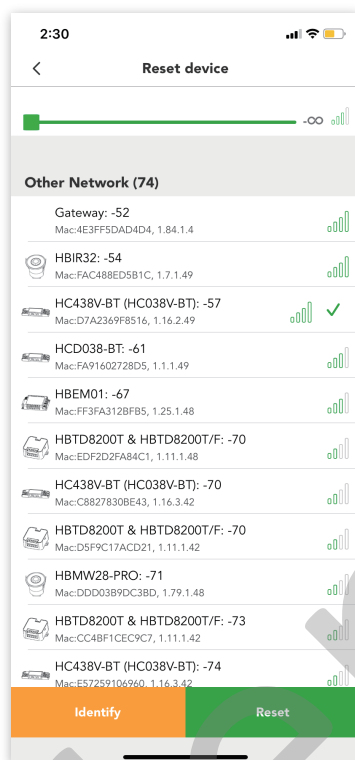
2:30

Reset device

-∞

Other Network (74)

Gateway: -52
Mac:4E3FF5DAD4D4, 1.84.1.4

HBIR32: -54
Mac:FAC488ED5B1C, 1.7.1.49

HC438V-BT (HC038V-BT): -57
Mac:D7A2369F8516, 1.16.2.49

HCD038-BT: -61
Mac:FA91602728D5, 1.1.1.49

HBEM01: -67
Mac:FF3FA312BFB5, 1.25.1.48

HBTD8200T & HBTD8200T/F: -70
Mac:EDF2D2FA84C1, 1.11.1.48

HC438V-BT (HC038V-BT): -70
Mac:C8827830BE43, 1.16.3.42

HBTD8200T & HBTD8200T/F: -70
Mac:D5F9C17ACD21, 1.11.1.42

HBMW28-PRO: -71
Mac:DDD03B9DC3BD, 1.79.1.48

HBTD8200T & HBTD8200T/F: -73
Mac:CC4BF1CEC9C7, 1.11.1.42

HC438V-BT (HC038V-BT): -74
Mac:E57259106960, 1.16.3.42

Identify

Reset